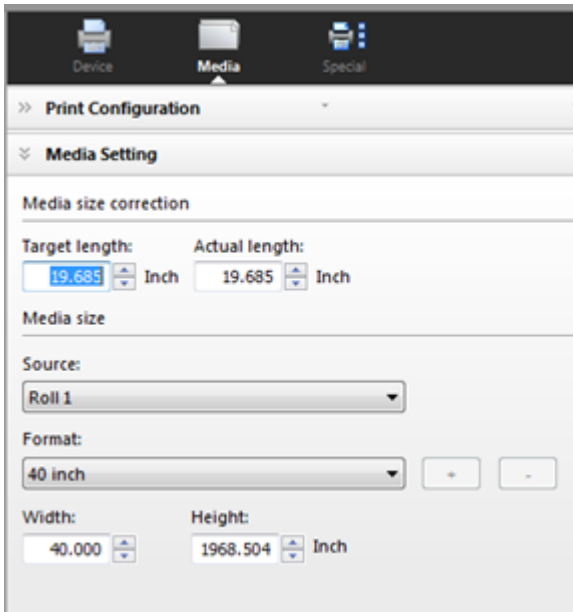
Device Media Special

» Print Configuration

» Media Setting

Media size correction

Target length: 19.685 Inch

Actual length: 19.685 Inch

Media size

Source:

Roll 1

Format:

40 inch

+ -

Width: 40.000

Height: 1968.504 Inch